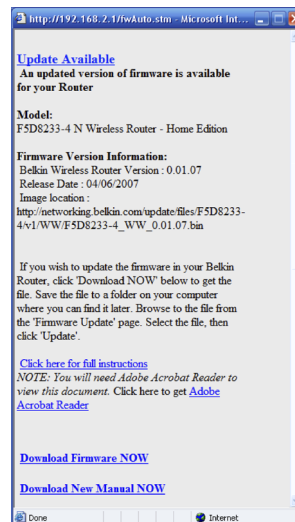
http://192.168.2.1/fwAuto.stm - Microsoft Int...

Update Available
An updated version of firmware is available for your Router

Model:
F5D8233-4 N Wireless Router - Home Edition

Firmware Version Information:
Belkin Wireless Router Version : 0.01.07
Release Date : 04/06/2007
Image location :
http://networking.belkin.com/update/files/F5D8233-4/v1/WW/F5D8233-4_WW_0.01.07.bin

If you wish to update the firmware in your Belkin Router, click 'Download NOW' below to get the file. Save the file to a folder on your computer where you can find it later. Browse to the file from the 'Firmware Update' page. Select the file, then click 'Update'.

Click here for full instructions
NOTE: You will need Adobe Acrobat Reader to view this document. Click here to get Adobe Acrobat Reader

Download Firmware NOW

Download New Manual NOW

Done
Internet